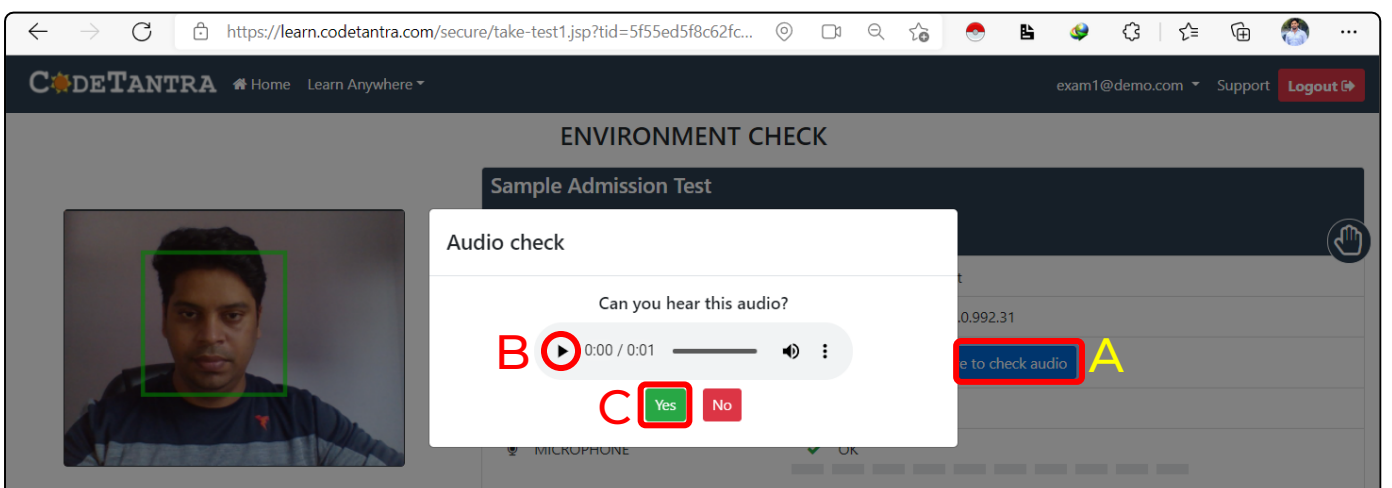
https://learn.codetantra.com/secure/take-test1.jsp?tid=5f55ed5f8c62fc...

CODETANTRA Home Learn Anywhere

exam1@demo.com Support Logout

ENVIRONMENT CHECK

Sample Admission Test

Audio check

Can you hear this audio?

B 0:00 / 0:01

C Yes No

t

.0.992.31

e to check audio A

MICROPHONE OK